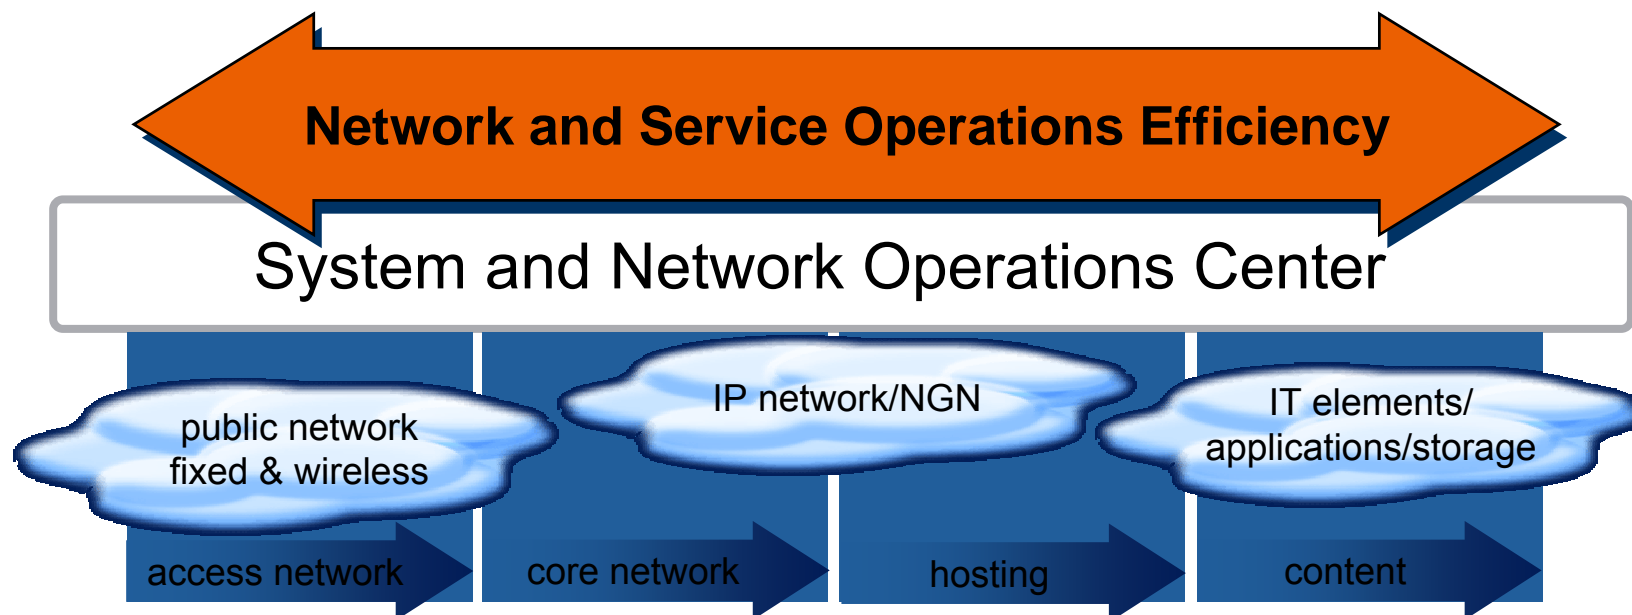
Network and Service Operations Efficiency

System and Network Operations Center

public network fixed & wireless

IP network/NGN

IT elements/ applications/storage

access network

core network

hosting

content